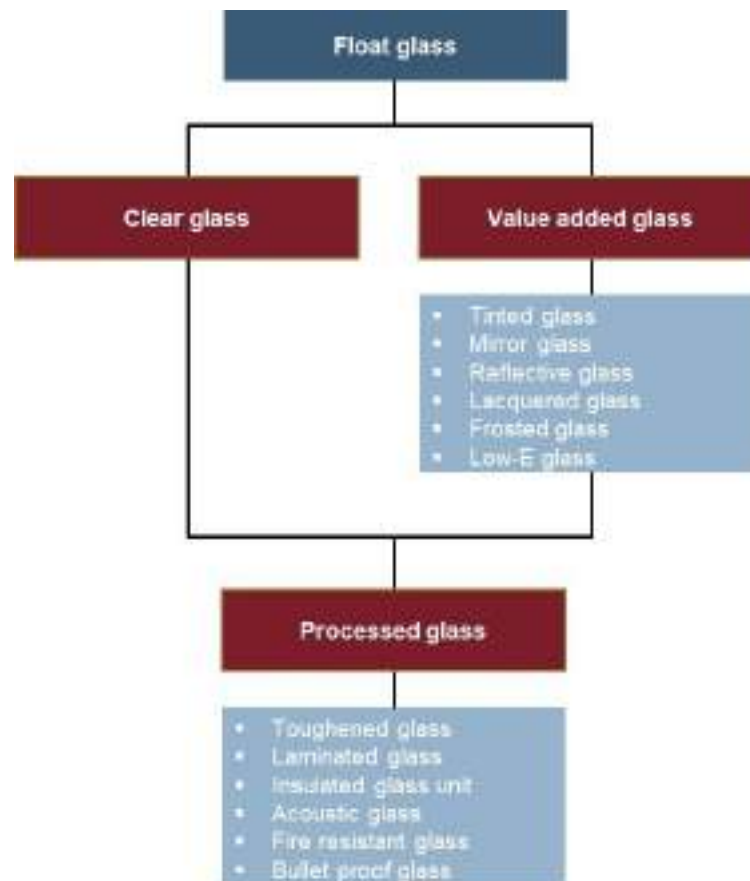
Float glass

Clear glass

Value added glass

- Tinted glass
- Mirror glass
- Reflective glass
- Lacquered glass
- Frosted glass
- Low-E glass

Processed glass

- Toughened glass
- Laminated glass
- Insulated glass unit
- Acoustic glass
- Fire resistant glass
- Bullet proof glass